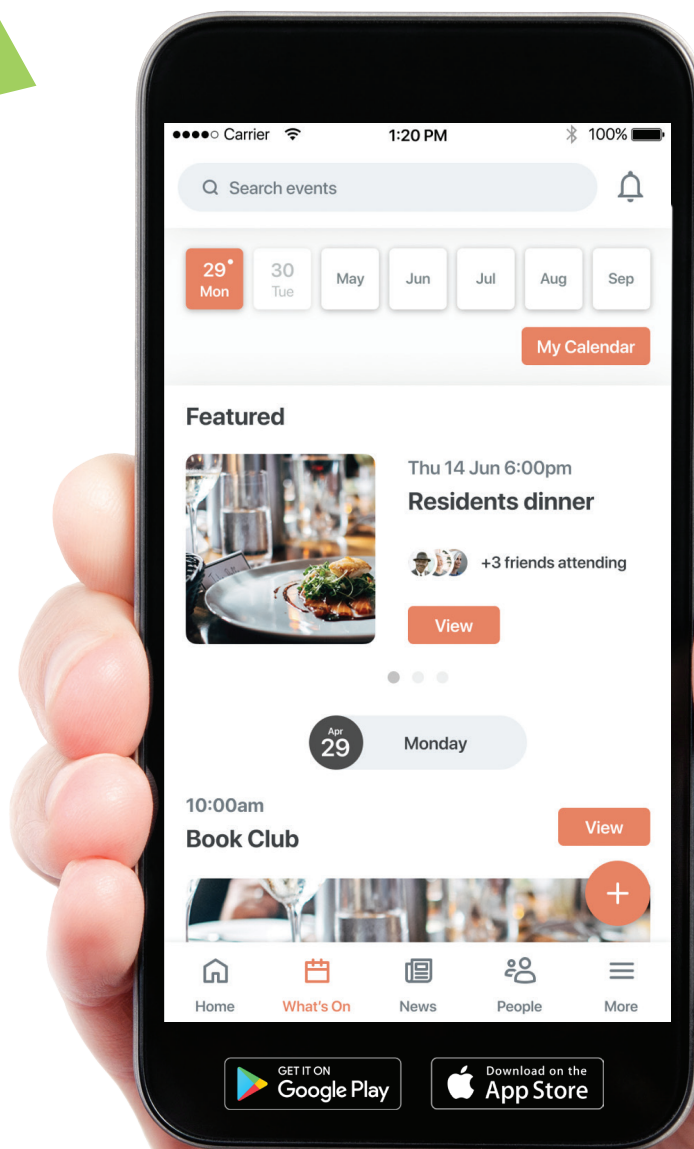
●●●●○ Carrier 1:20 PM 100%

Search events

29 Mon
30 Tue
May
Jun
Jul
Aug
Sep

My Calendar

Featured

Thu 14 Jun 6:00pm
Residents dinner
+3 friends attending
View

Apr 29 Monday

10:00am
Book Club
View

+

Home
What's On
News
People
More

GET IT ON Google Play
Download on the App Store